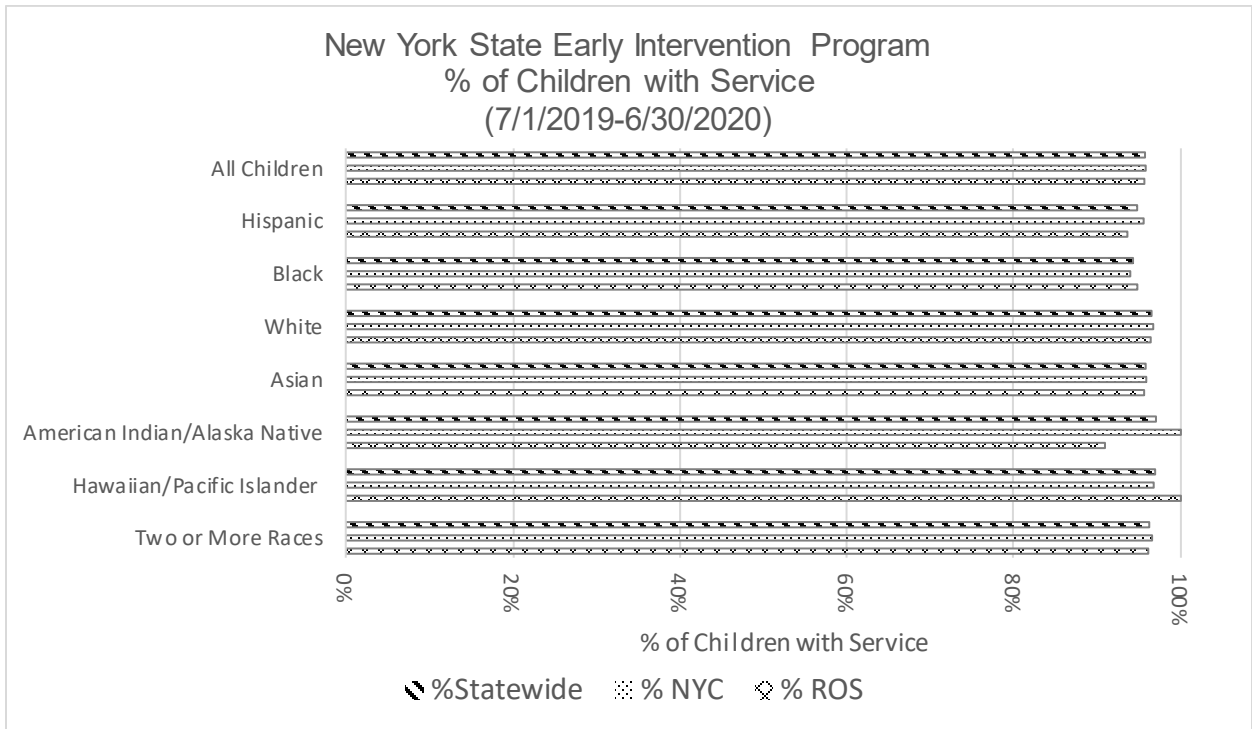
New York State Early Intervention Program
% of Children with Service
(7/1/2019-6/30/2020)

All Children
Hispanic
Black
White
Asian
American Indian/Alaska Native
Hawaiian/Pacific Islander
Two or More Races

0%
20%
40%
60%
80%
100%

% of Children with Service

%Statewide
% NYC
% ROS